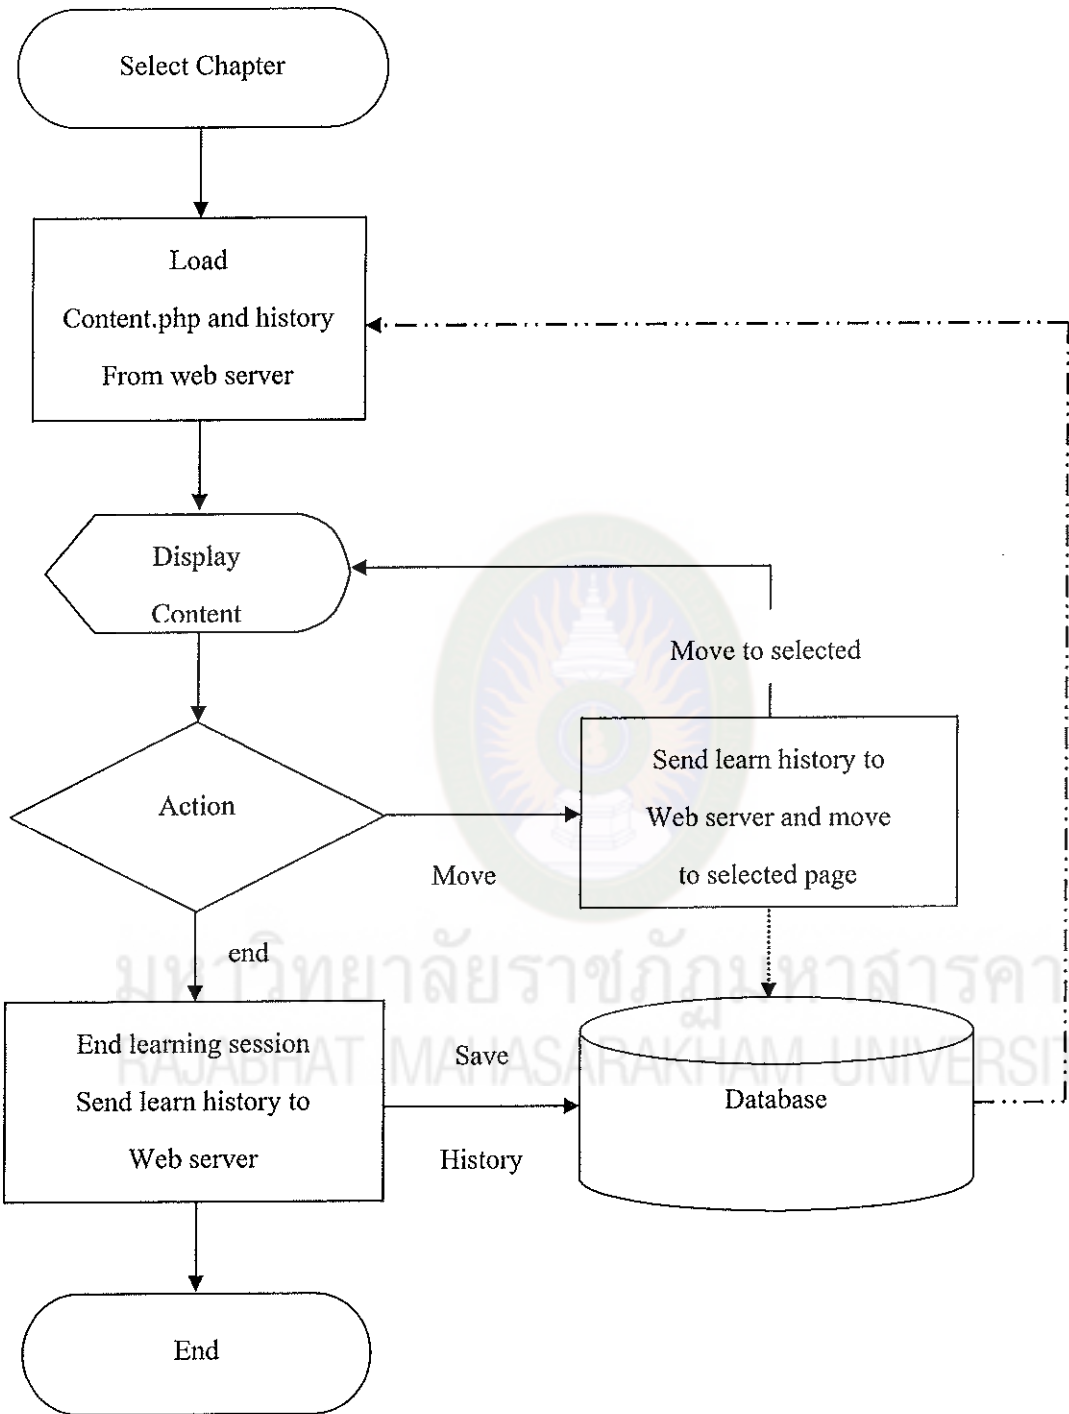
Select Chapter

Load
Content.php and history
From web server

Display
Content

Move to selected

Action

Send learn history to
Web server and move
to selected page

Move

end

มหาวิทยาลัยราชภัฏมหาสารคาม
RAJABHAT MAHASARAKHAM UNIVERSITY

End learning session
Send learn history to
Web server

Save

History

Database

End